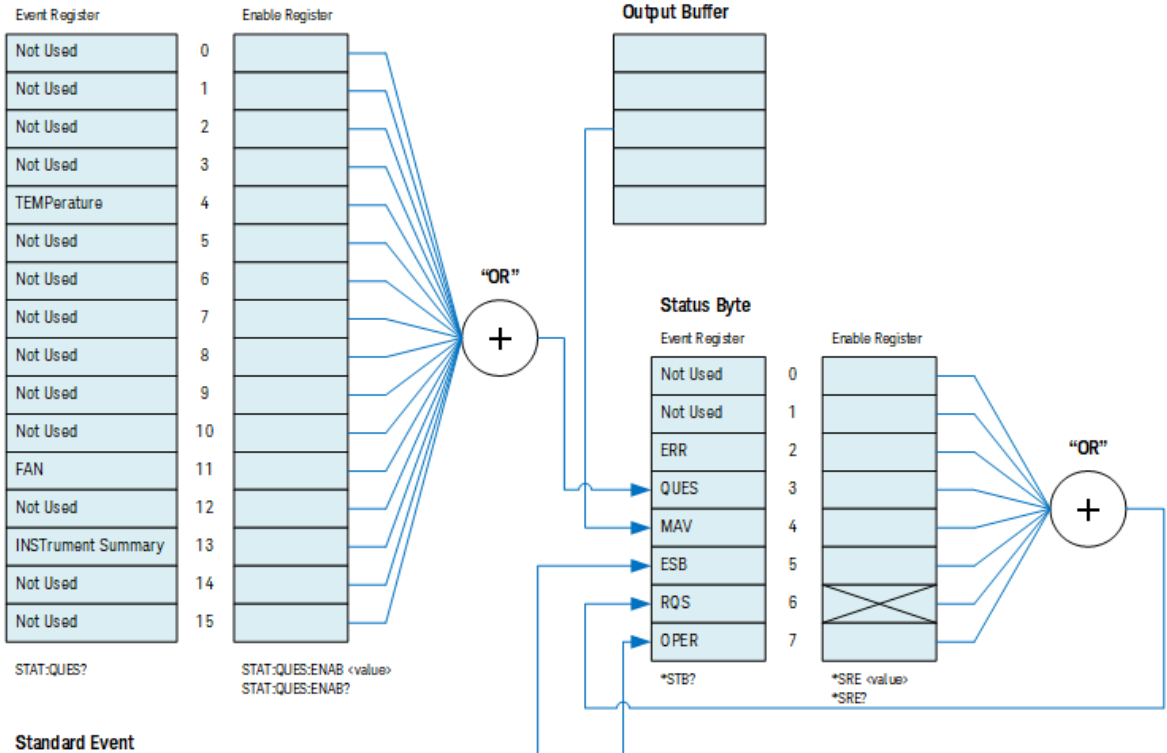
Event Register

Enable Register

Output Buffer

| Not Used | 0 |
|---|---|
| Not Used | 1 |
| Not Used | 2 |
| Not Used | 3 |
| TEMPerature | 4 |
| Not Used | 5 |
| Not Used | 6 |
| Not Used | 7 |
| Not Used | 8 |
| Not Used | 9 |
| Not Used | 10 |
| FAN | 11 |
| Not Used | 12 |
| INSTrument Summary | 13 |
| Not Used | 14 |
| Not Used | 15 |

“OR”

$+$

Status Byte

Event Register

Enable Register

| Not Used | 0 |
|---|---|
| Not Used | 1 |
| ERR | 2 |
| QUES | 3 |
| MAV | 4 |
| ESB | 5 |
| RQS | 6 |
| OPER | 7 |

“OR”

$+$

STAT:QUES?

STAT:QUES:ENAB <value>
STAT:QUES:ENAB?

*STB?

*SRE <value>
*SRE?

Standard Event